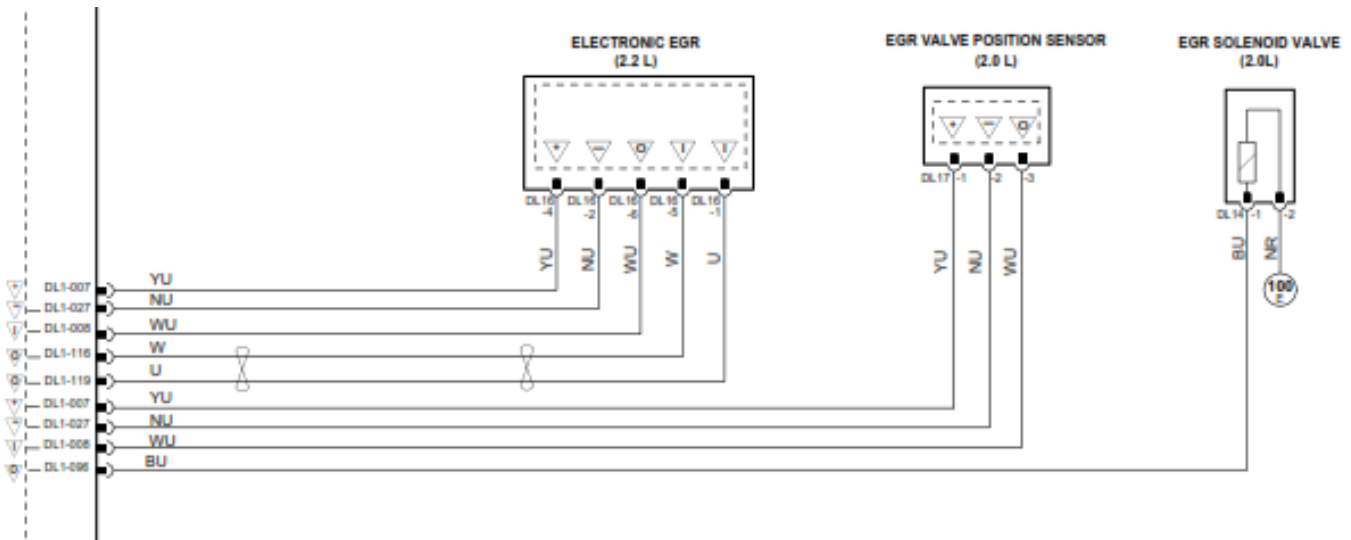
ELECTRONIC EGR
(2.2 L)

EGR VALVE POSITION SENSOR
(2.0 L)

EGR SOLENOID VALVE
(2.0L)

+ − O I I

DL16 -4 DL16 -2 DL16 -6 DL16 -5 DL16 -1

YU NU WU W U

+ − O

DL17 -1 -2 -3

YU NU WU

DL14 -1 -2

BU NR

100 F

+ DL1-007 YU
− DL1-027 NU
I DL1-008 WU
O DL1-116 W
O DL1-119 U
+ DL1-007 YU
− DL1-027 NU
I DL1-008 WU
O DL1-096 BU